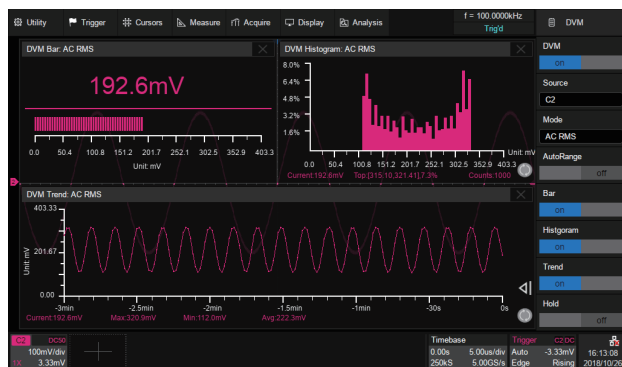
Utility Trigger Cursors Measure Acquire Display Analysis f = 100.0000kHz Trig'd DVM

DVM Bar: AC RMS

192.6mV

0.0 50.4 100.8 151.2 201.7 252.1 302.5 352.9 403.3

Unit: mV

DVM Histogram: AC RMS

8.0%
6.4%
4.8%
3.2%
1.6%

0.0 50.4 100.8 151.2 201.7 252.1 302.5 352.9 403.3

Unit: mV

Current:192.6mV Top:[315.10,321.41],7.3% Counts:1000

DVM Trend: AC RMS

403.33
201.67
0.00

Unit: mV

-3min -2.5min -2min -1.5min -1min -30s 0s

Current:192.6mV Max:320.9mV Min:112.0mV Avg:222.3mV

DVM
on
Source
C2
Mode
AC RMS
AutoRange
off
Bar
on
Histgoram
on
Trend
on
Hold
off

C2 DC50
100mV/div
1X 3.33mV

Timebase
0.00s 5.00us/div
250kS 5.00GS/s

Trigger C2:DC
Auto -3.33mV
Edge Rising

16:13:08
2018/10/26